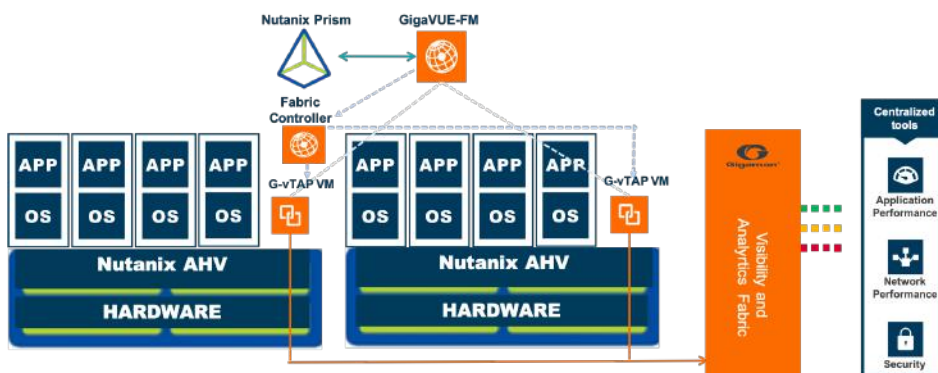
Nutanix Prism
GigaVUE-FM
Fabric Controller
APP
OS
APP
OS
APP
OS
APP
OS
G-vTAP VM
Nutanix AHV
HARDWARE
APP
OS
APP
OS
APP
OS
APP
OS
G-vTAP VM
Nutanix AHV
HARDWARE
Gigamon
Visibility and Analytics Fabric
Centralized tools
Application Performance
Network Performance
Security